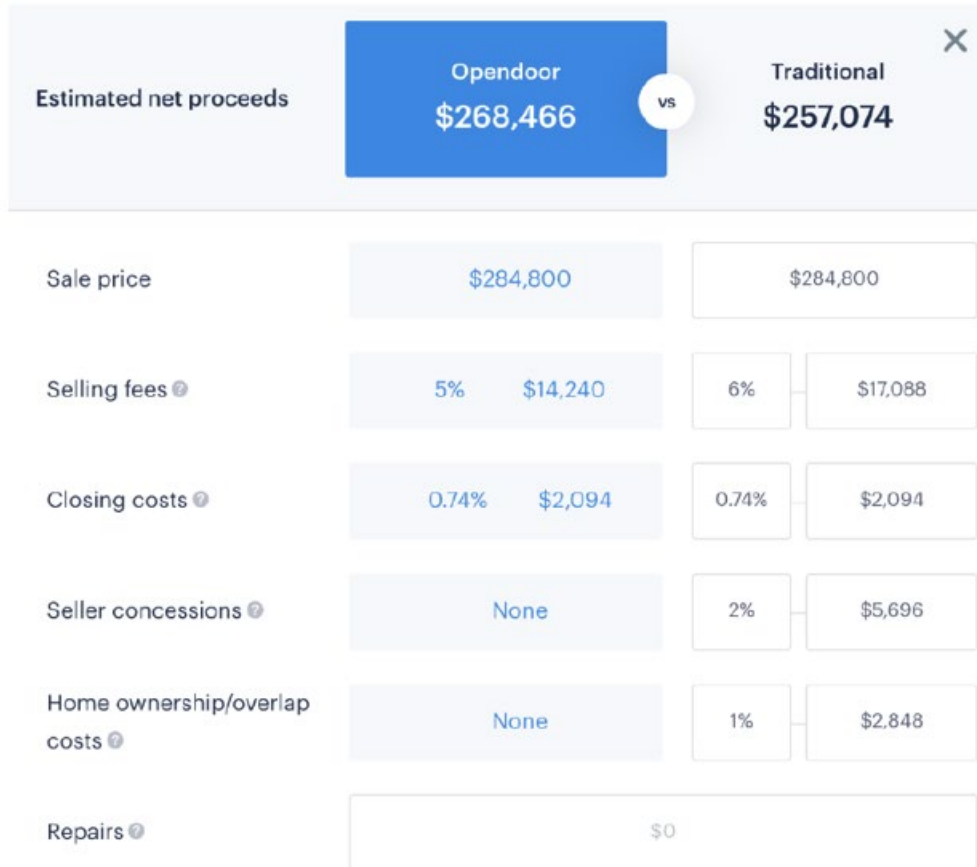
| Estimated net proceeds | Opendoor $268,466 | vs | Traditional $257,074 |
|---|---|---|---|
| Sale price | $284,800 | | $284,800 |
| Selling fees | 5% $14,240 | 6% | $17,088 |
| Closing costs | 0.74% $2,094 | 0.74% | $2,094 |
| Seller concessions | None | 2% | $5,696 |
| Home ownership/overlap costs | None | 1% | $2,848 |
| Repairs | $0 | | |

×